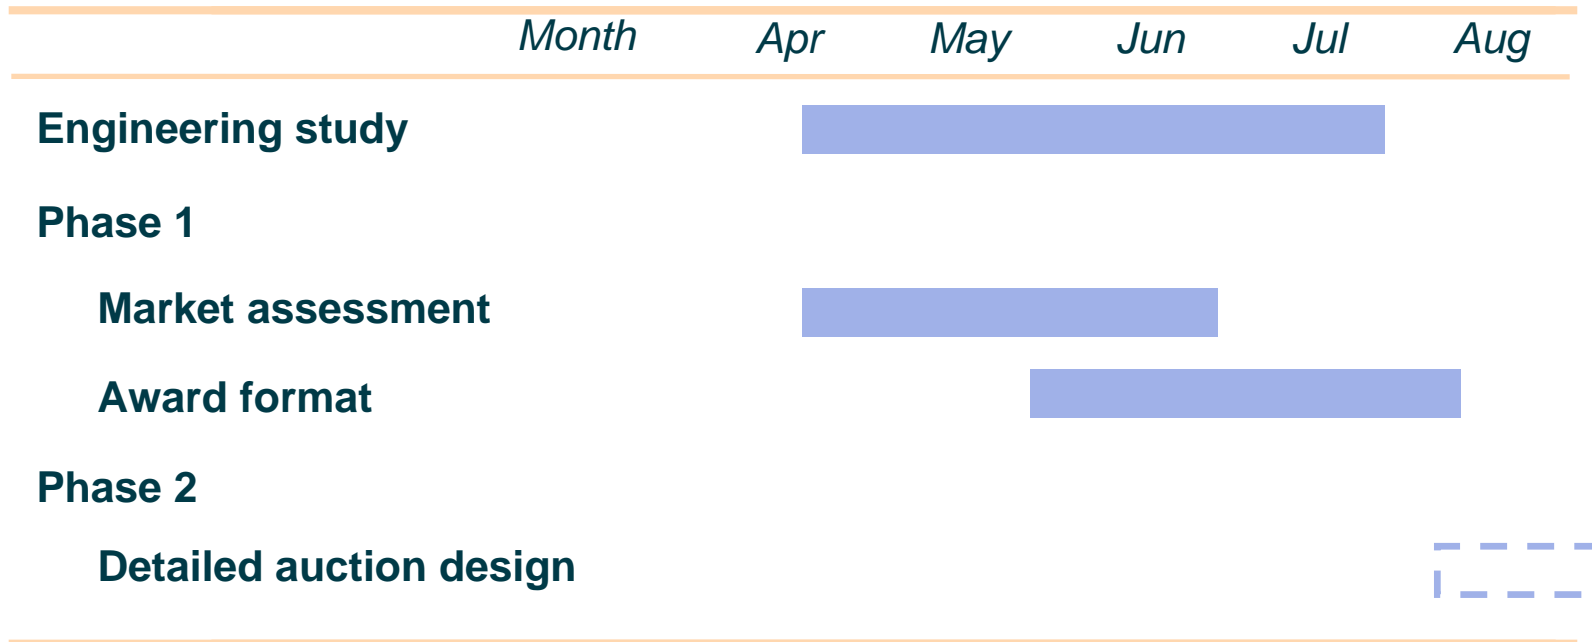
| Month | Apr | May | Jun | Jul | Aug |
|---|---|---|---|---|---|
| Engineering study | | | | | |
| Phase 1 | | | | | |
| Market assessment | | | | | |
| Award format | | | | | |
| Phase 2 | | | | | |
| Detailed auction design | | | | | |